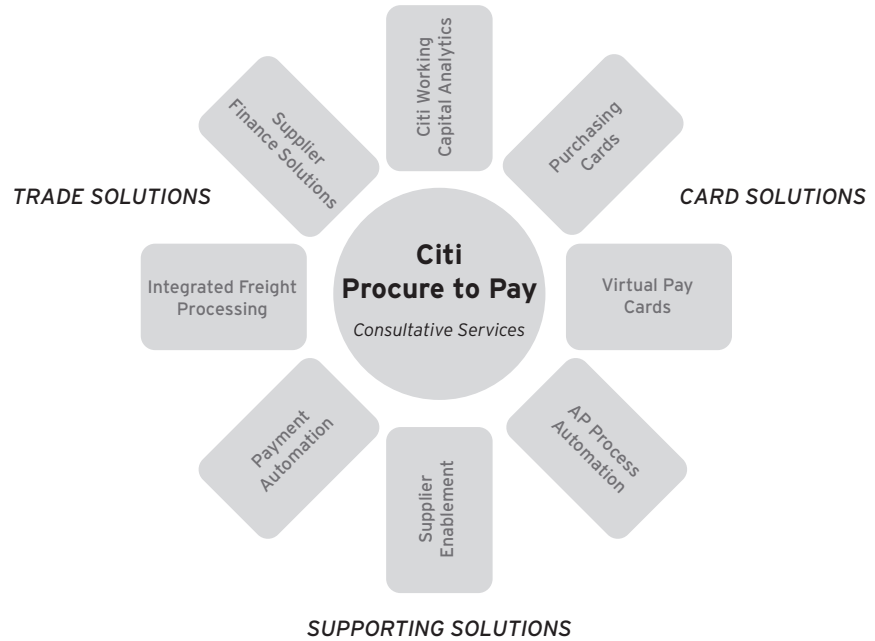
Citi Working Capital Analytics

Supplier Finance Solutions

Purchasing Cards

TRADE SOLUTIONS

CARD SOLUTIONS

Citi
Procure to Pay
Consultative Services

Integrated Freight Processing

Virtual Pay Cards

Payment Automation

AP Process Automation

Supplier Enablement

SUPPORTING SOLUTIONS